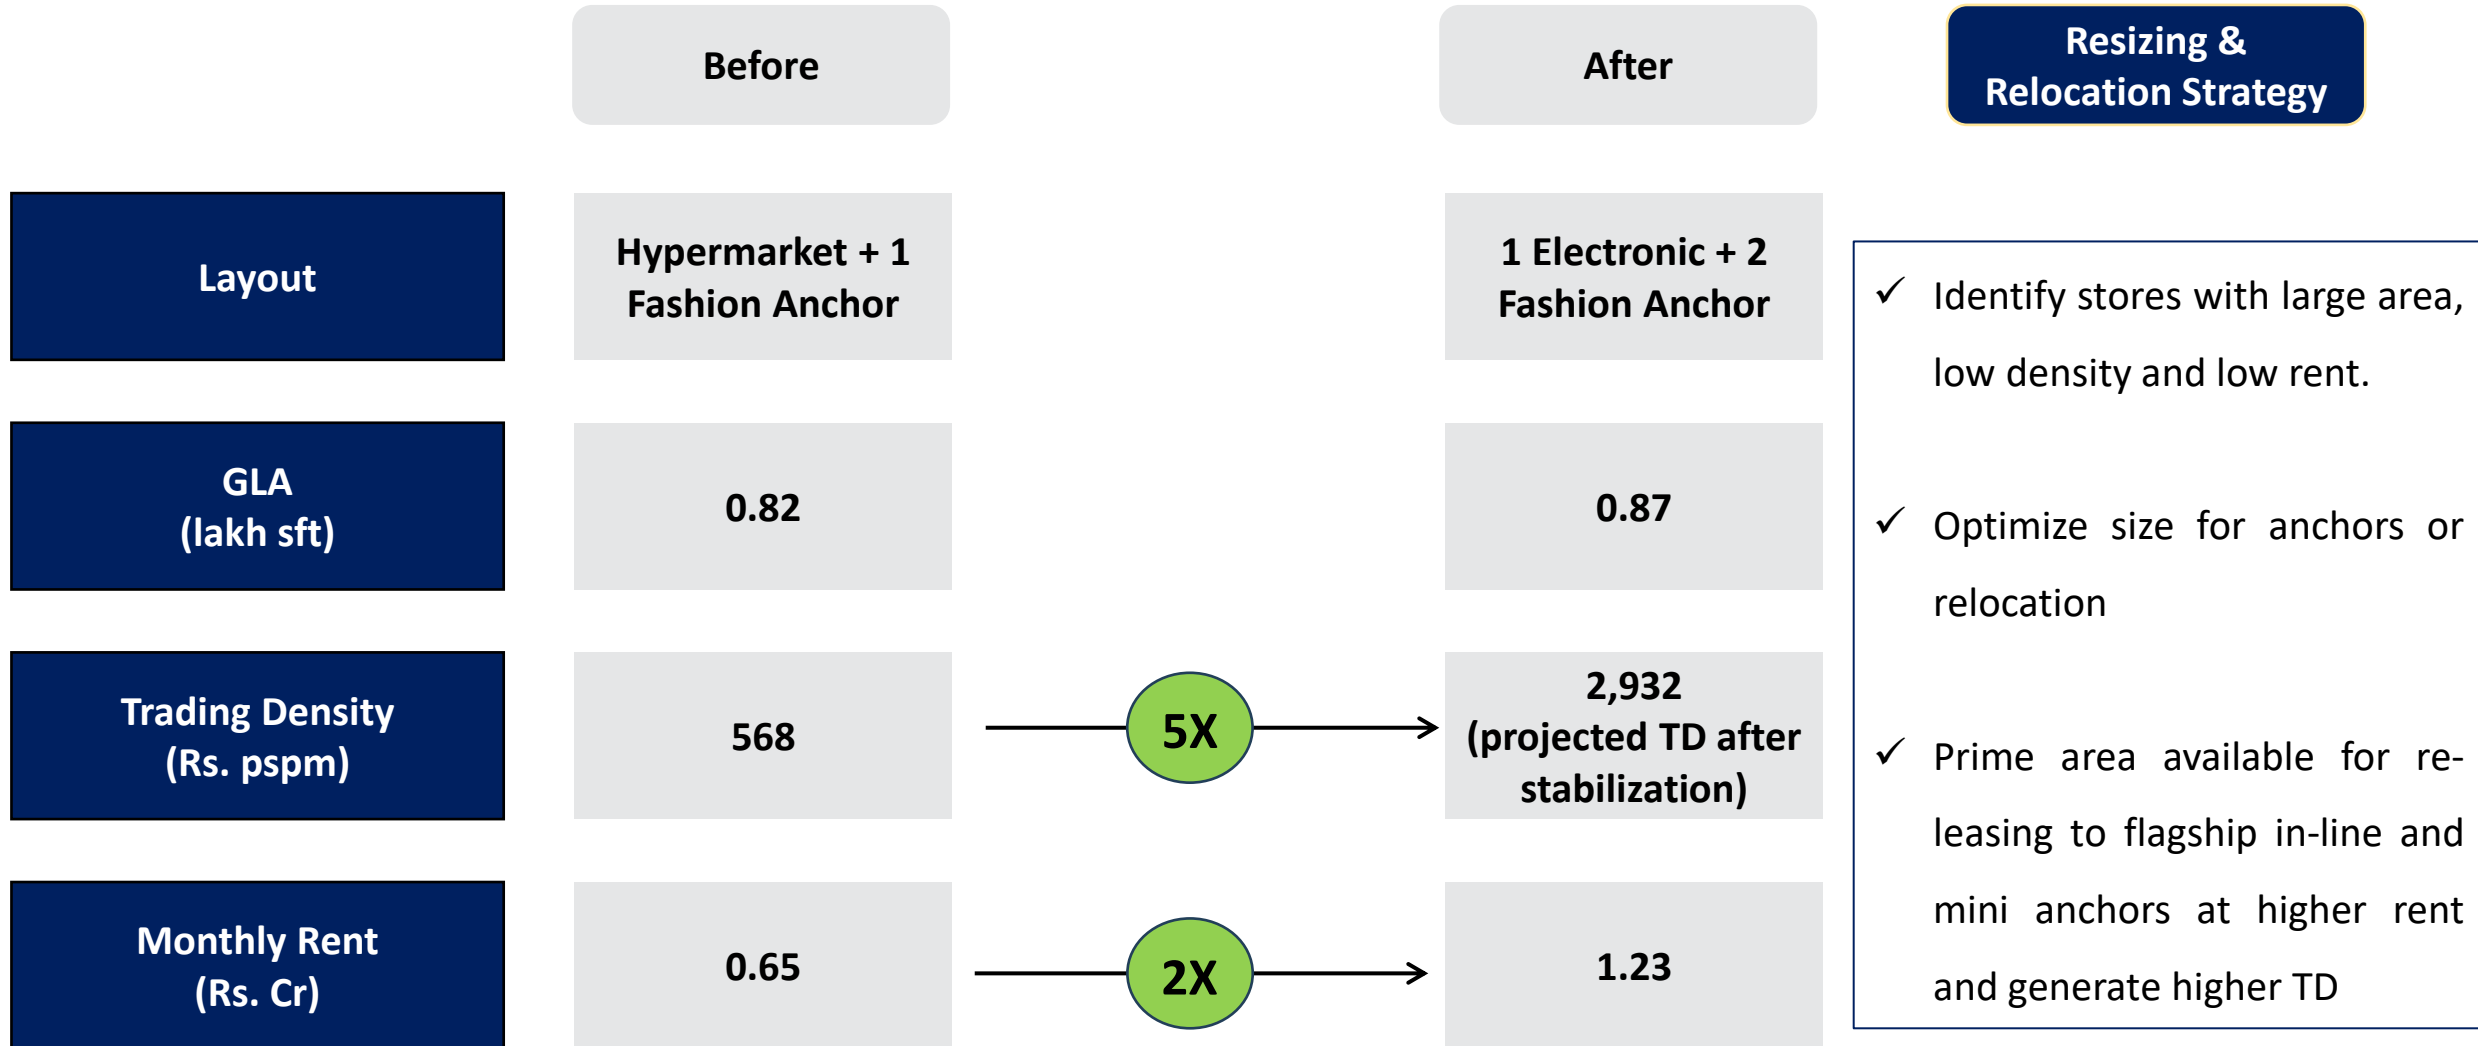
| | Before | | After |
|---|---|---|---|
| Layout | Hypermarket + 1 Fashion Anchor | | 1 Electronic + 2 Fashion Anchor |
| GLA (lakh sft) | 0.82 | | 0.87 |
| Trading Density (Rs. pspm) | 568 | 5X | 2,932 (projected TD after stabilization) |
| Monthly Rent (Rs. Cr) | 0.65 | 2X | 1.23 |

Resizing & Relocation Strategy

✓ Identify stores with large area, low density and low rent.

✓ Optimize size for anchors or relocation

✓ Prime area available for re-leasing to flagship in-line and mini anchors at higher rent and generate higher TD